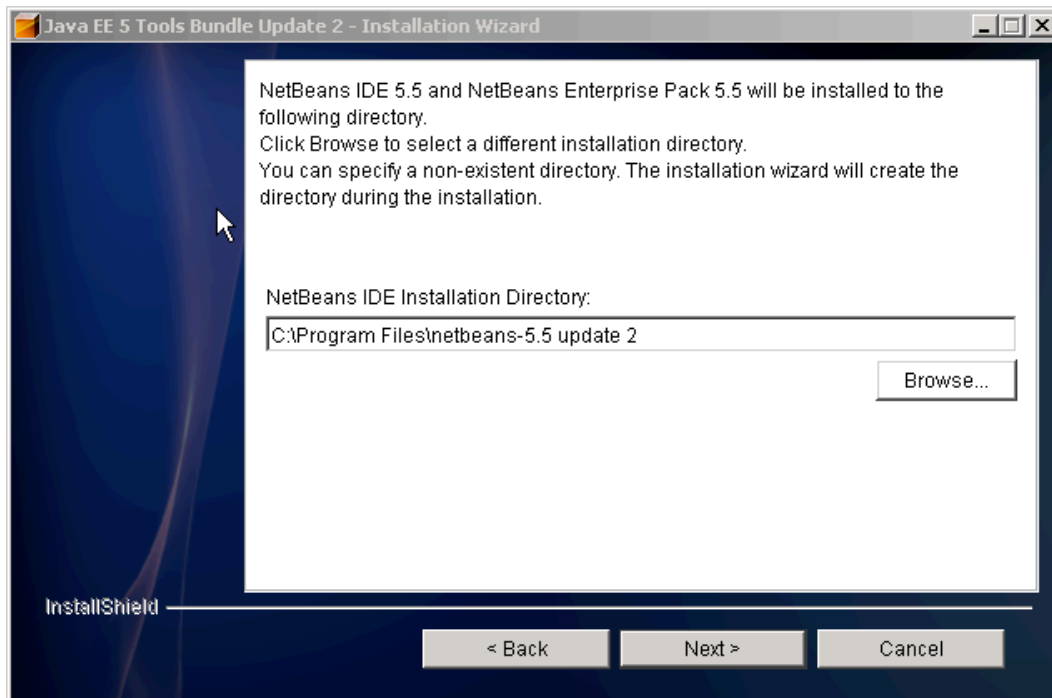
Java EE 5 Tools Bundle Update 2 - Installation Wizard

NetBeans IDE 5.5 and NetBeans Enterprise Pack 5.5 will be installed to the following directory.
Click Browse to select a different installation directory.
You can specify a non-existent directory. The installation wizard will create the directory during the installation.

NetBeans IDE Installation Directory:

C:\Program Files\netbeans-5.5 update 2

Browse...

InstallShield

< Back

Next >

Cancel